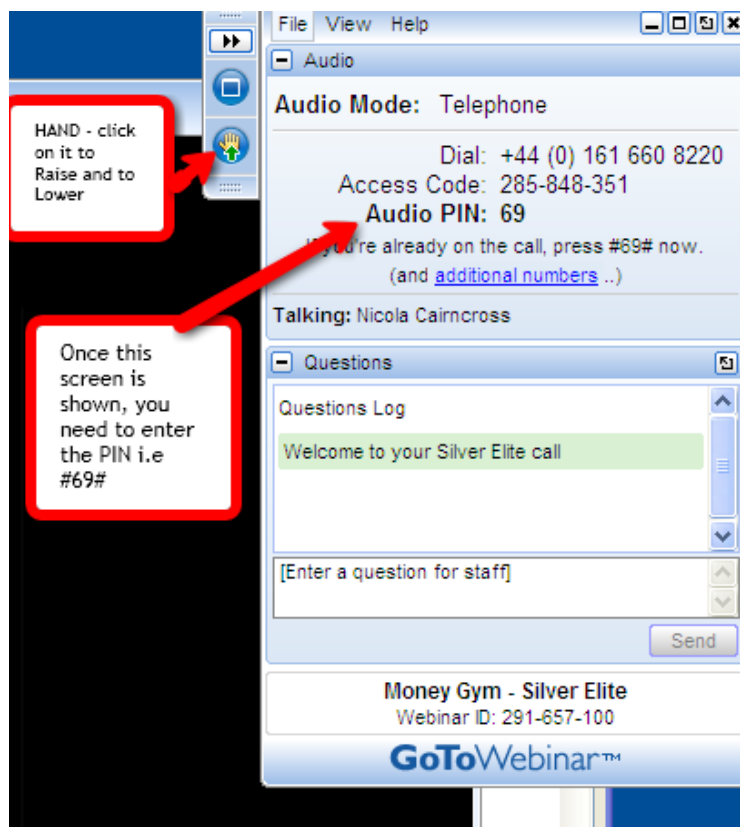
HAND - click on it to Raise and to Lower

Once this screen is shown, you need to enter the PIN i.e #69#

File View Help

Audio

Audio Mode: Telephone

Dial: +44 (0) 161 660 8220
Access Code: 285-848-351
Audio PIN: 69

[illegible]'re already on the call, press #69# now.
(and additional numbers ..)

Talking: Nicola Cairncross

Questions

Questions Log

Welcome to your Silver Elite call

[Enter a question for staff]

Send

Money Gym - Silver Elite
Webinar ID: 291-657-100

GoToWebinar™